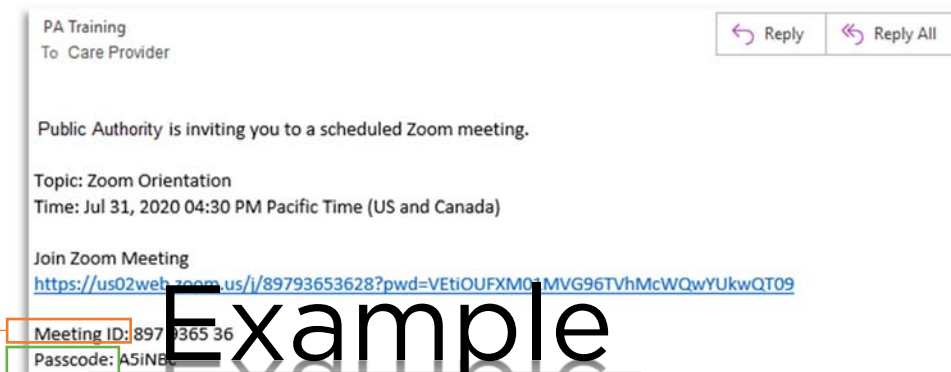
PA Training
To Care Provider

Reply

Reply All

Public Authority is inviting you to a scheduled Zoom meeting.

Topic: Zoom Orientation
Time: Jul 31, 2020 04:30 PM Pacific Time (US and Canada)

Join Zoom Meeting
https://us02web.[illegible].us/j/89793653628?pwd=VEtiOUFXM0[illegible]MVG96TVhMcWQwYUkwQT09

Meeting ID: 897 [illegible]365 36
Passcode: A5iNB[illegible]

Example